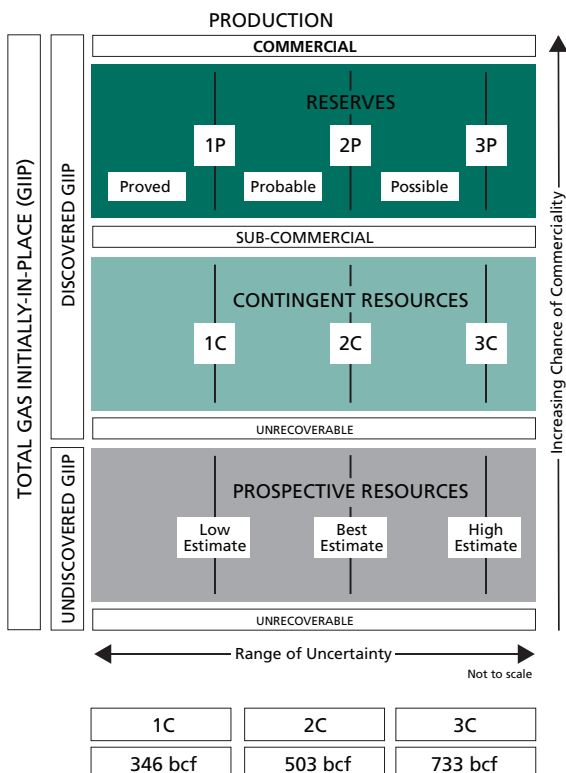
PRODUCTION

TOTAL GAS INITIALLY-IN-PLACE (GIIP)

DISCOVERED GIIP

COMMERCIAL

RESERVES

1P
2P
3P

Proved
Probable
Possible

SUB-COMMERCIAL

CONTINGENT RESOURCES

1C
2C
3C

UNRECOVERABLE

UNDISCOVERED GIIP

PROSPECTIVE RESOURCES

Low Estimate
Best Estimate
High Estimate

UNRECOVERABLE

Increasing Chance of Commerciality

Range of Uncertainty

Not to scale

| 1C | 2C | 3C |
|---|---|---|
| 346 bcf | 503 bcf | 733 bcf |